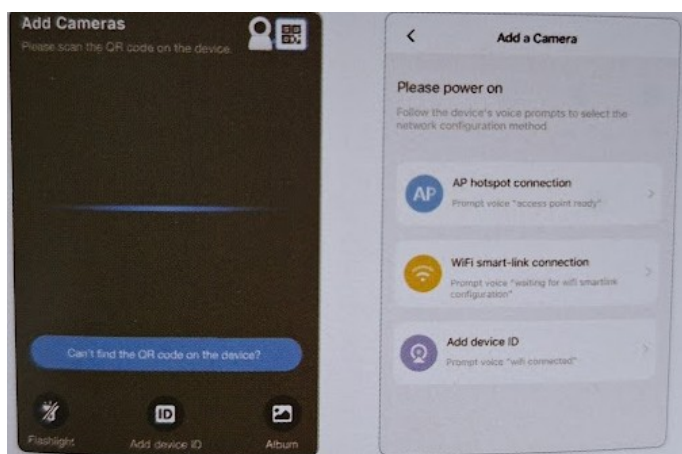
Add Cameras
Please scan the QR code on the device.

Can't find the QR code on the device?

ID

Flashlight
Add device ID
Album

Add a Camera

Please power on
Follow the device's voice prompts to select the network configuration method

AP
AP hotspot connection
Prompt voice "access point ready"

WiFi smart-link connection
Prompt voice "waiting for wifi smartlink configuration"

Add device ID
Prompt voice "wifi connected"